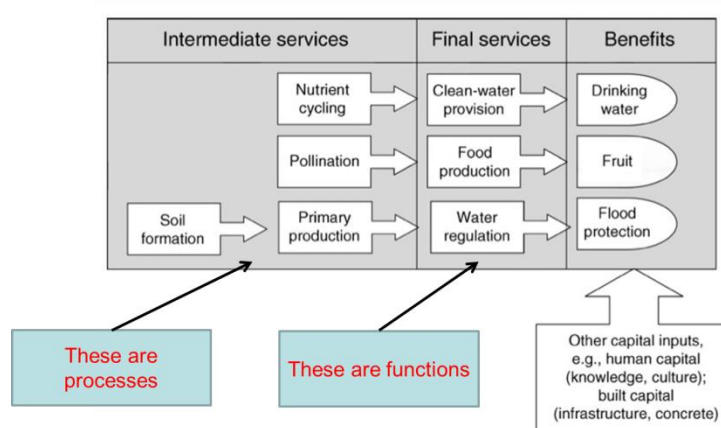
Intermediate services

Final services

Benefits

Nutrient cycling

Clean-water provision

Drinking water

Pollination

Food production

Fruit

Soil formation

Primary production

Water regulation

Flood protection

These are processes

These are functions

Other capital inputs, e.g., human capital (knowledge, culture); built capital (infrastructure, concrete)